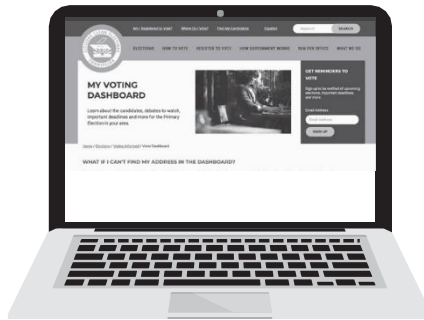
MY VOTING DASHBOARD

Learn about the candidates, debates to watch, important deadlines and more for the Primary Election in your area.

GET REMINDERS TO VOTE

Sign up

WHAT IF I CAN'T FIND MY ADDRESS IN THE DASHBOARD?